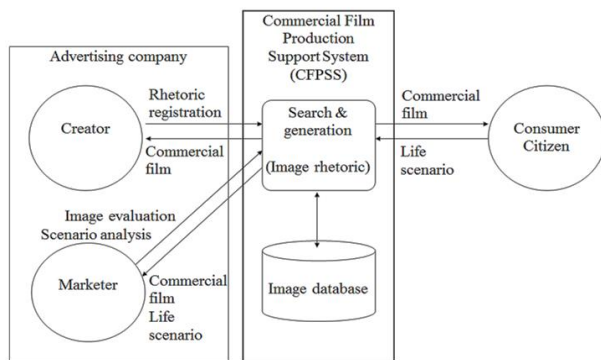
Advertising company

Commercial Film Production Support System (CFPSS)

Creator

Rhetoric registration

Commercial film

Search & generation

(Image rhetoric)

Commercial film

Life scenario

Consumer Citizen

Image evaluation
Scenario analysis

Marketer

Commercial film
Life scenario

Image database